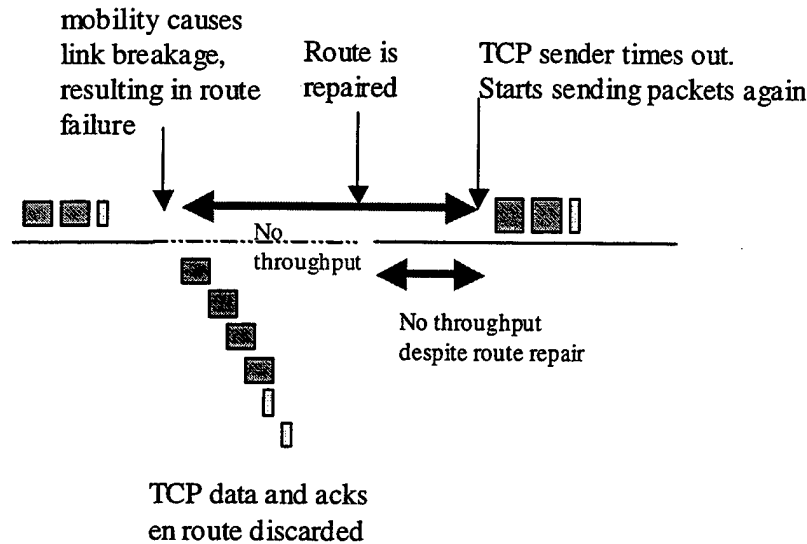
mobility causes link breakage, resulting in route failure

Route is repaired

TCP sender times out. Starts sending packets again

No throughput

No throughput despite route repair

TCP data and acks en route discarded